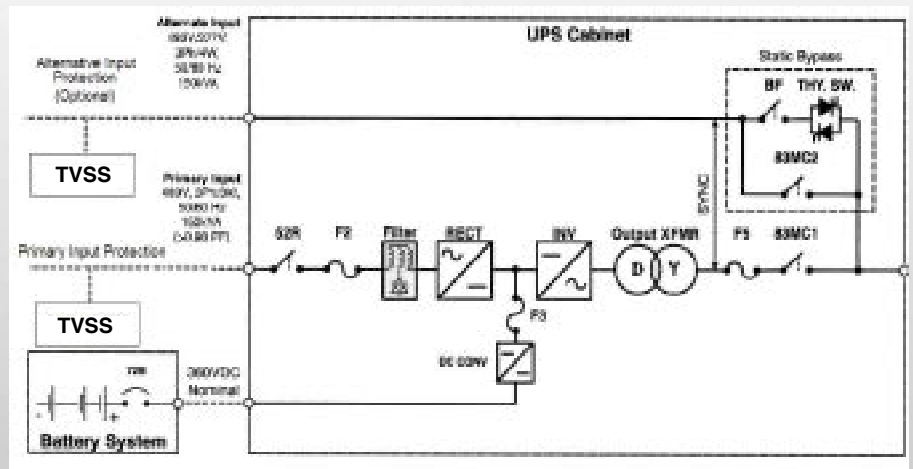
Alternate Input
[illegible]
3Ph/4W,
50/60 Hz
150kVA

UPS Cabinet

Static Bypass

Alternative Input Protection (Optional)

BF THY. SW.

83MC2

TVSS

Primary Input
480V, 3Ph/3W,
50/60 Hz
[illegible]
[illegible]

SYNC

52R F2 Filter RECT INV Output XFMR F5 83MC1

D Y

Primary Input Protection

F3

TVSS

DC CONV

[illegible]

360VDC Nominal

Battery System